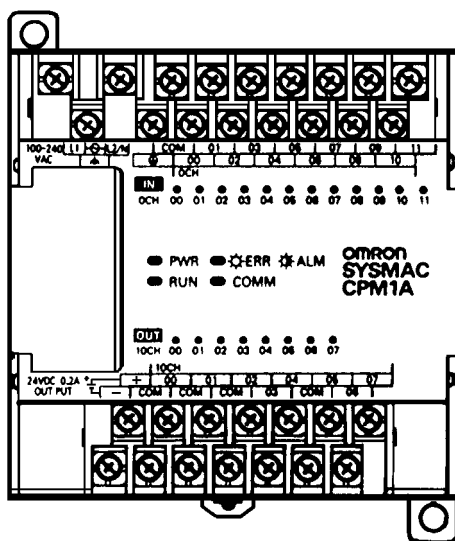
100-240 VAC L1 L2/N COM 01 03 05 07 09 11
00 02 04 06 08 10
0CH

IN
0CH 00 01 02 03 04 05 06 07 08 09 10 11

PWR ERR ALM
RUN COMM

omron
SYSMAC
CPM1A

OUT
10CH 00 01 02 03 04 05 06 07

10CH
24VDC 0.2A OUT PUT + 00 01 02 04 05 07
− COM COM COM 03 COM 06